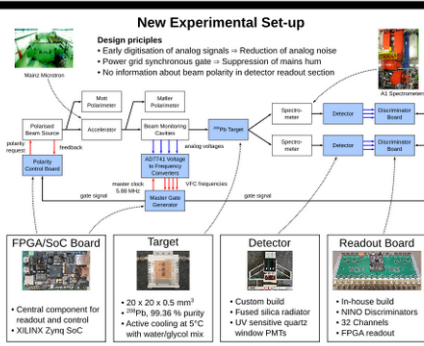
New Experimental Set-up

Design principles
• Early digitisation of analog signals ⇒ Reduction of analog noise
• Power grid synchronous gate ⇒ Suppression of mains hum
• No information about beam polarity in detector readout section

Mainz Microtron

A1 Spectrometers

Mott Polarimeter

Møller Polarimeter

Polarised Beam Source

Accelerator

Beam Monitoring Cavities

$^{208}$Pb Target

Spectrometer

Spectrometer

Detector

Detector

Discriminator Board

Discriminator Board

polarity request

feedback

Polarity Control Board

analog voltages

AD7741 Voltage to Frequency Converters

master clock 5.00 MHz

VFC frequencies

Master Gate Generator

gate signal

gate signal

FPGA/SoC Board
• Central component for readout and control
• XILINX Zynq SoC

Target
• 20 x 20 x 0.5 mm$^3$
• $^{208}$Pb, 99.36 % purity
• Active cooling at 5°C with water/glycol mix

Detector
• Custom build
• Fused silica radiator
• UV sensitive quartz window PMTs

Readout Board
• In-house build
• NINO Discriminators
• 32 Channels
• FPGA readout